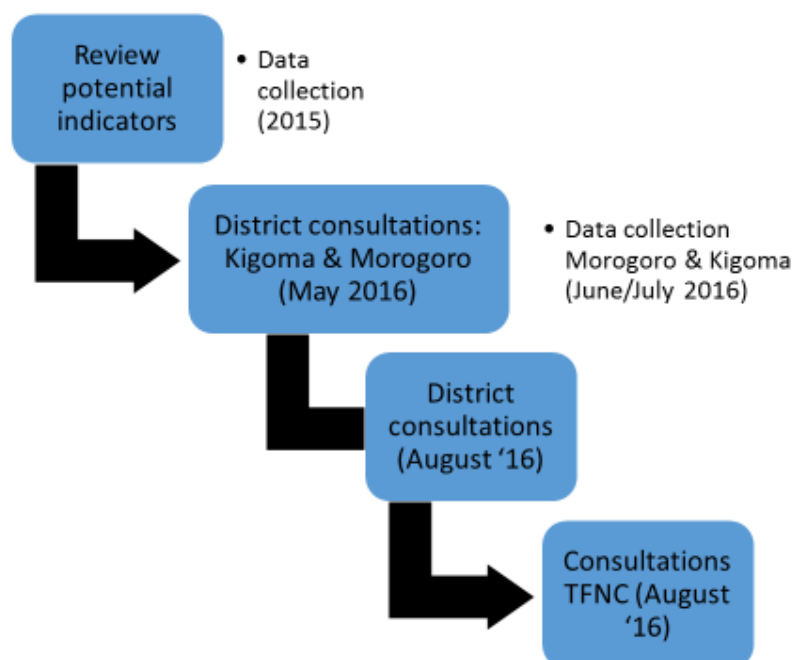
Review potential indicators

• Data collection (2015)

District consultations: Kigoma & Morogoro (May 2016)

• Data collection Morogoro & Kigoma (June/July 2016)

District consultations (August '16)

Consultations TFNC (August '16)